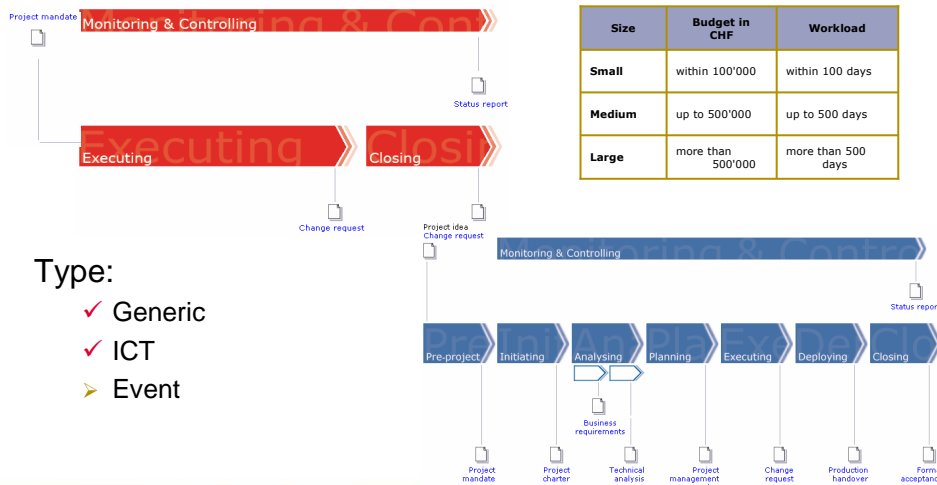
Project mandate

Monitoring & Controlling

Status report

Executing

Closing

Change request

| Size | Budget in CHF | Workload |
|---|---|---|
| Small | within 100'000 | within 100 days |
| Medium | up to 500'000 | up to 500 days |
| Large | more than 500'000 | more than 500 days |

Type:
✓ Generic
✓ ICT
➢ Event

Project idea
Change request

Monitoring & Controlling

Status repor

Pre-project
Initiating
Analysing
Planning
Executing
Deploying
Closing

Business requirements

Project mandate
Project charter
Technical analysis
Project management
Change request
Production handover
Form acceptanc